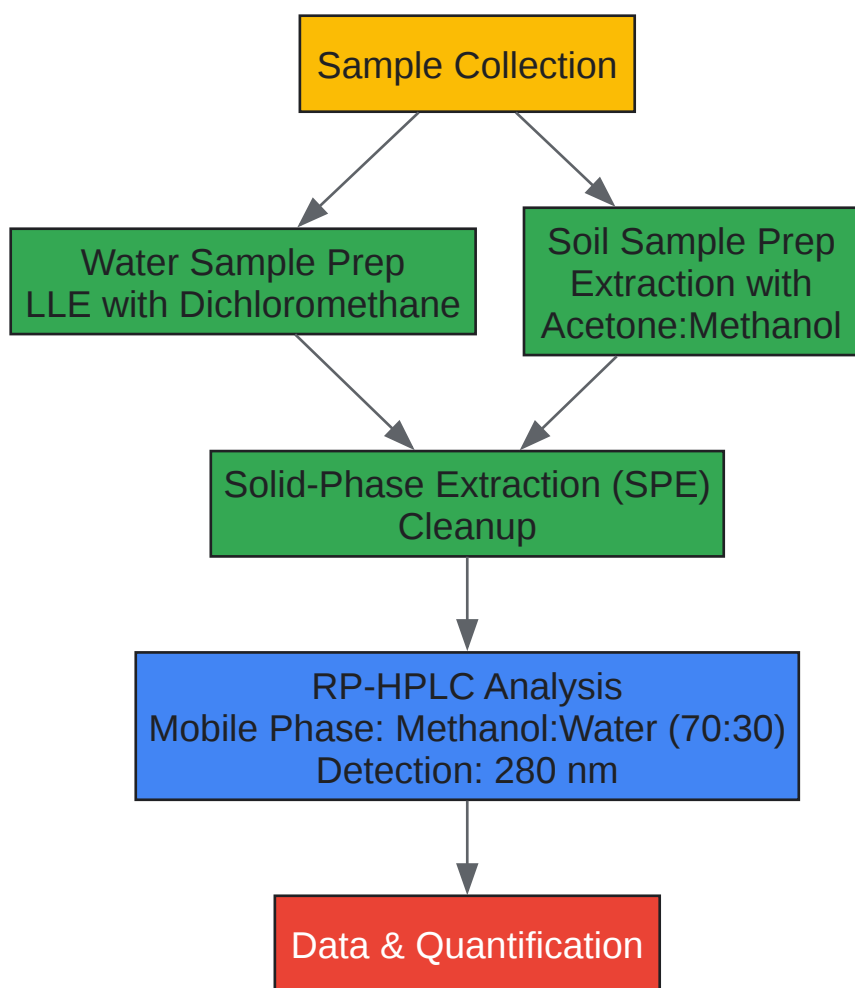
Sample Collection

Water Sample Prep
LLE with Dichloromethane

Soil Sample Prep
Extraction with
Acetone:Methanol

Solid-Phase Extraction (SPE)
Cleanup

RP-HPLC Analysis
Mobile Phase: Methanol:Water (70:30)
Detection: 280 nm

Data & Quantification